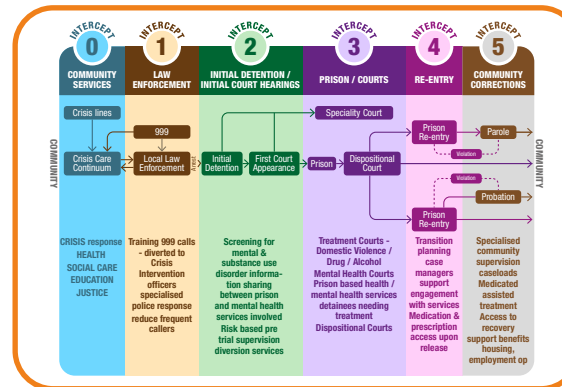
INTERCEPT 0
COMMUNITY SERVICES

INTERCEPT 1
LAW ENFORCEMENT

INTERCEPT 2
INITIAL DETENTION / INITIAL COURT HEARINGS

INTERCEPT 3
PRISON / COURTS

INTERCEPT 4
RE-ENTRY

INTERCEPT 5
COMMUNITY CORRECTIONS

COMMUNITY

Crisis lines

999

Speciality Court

Crisis Care Continuum

Local Law Enforcement

Initial Detention

First Court Appearance

Prison

Dispositional Court

Prison Re-entry

Parole

Violation

Violation

Probation

Prison Re-entry

COMMUNITY

CRISIS response
HEALTH
SOCIAL CARE
EDUCATION
JUSTICE

Training 999 calls - diverted to Crisis Intervention officers specialised police response reduce frequent callers

Screening for mental & substance use disorder information sharing between prison and mental health services involved
Risk based pre trial supervision diversion services

Treatment Courts - Domestic Violence / Drug / Alcohol
Mental Health Courts
Prison based health / mental health services detainees needing treatment
Dispositional Courts

Transition planning case managers support engagement with services
Medication & prescription access upon release

Specialised community supervision caseloads
Medicated assisted treatment
Access to recovery support benefits housing, employment op